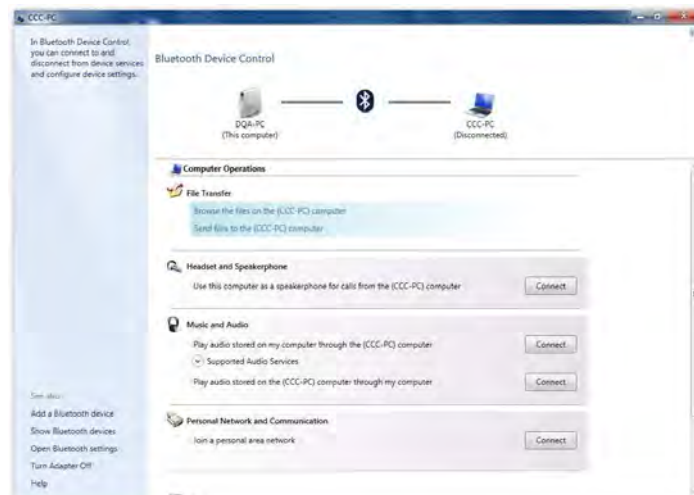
CCC-PC

In Bluetooth Device Control you can connect to and disconnect from device services and configure device settings.

See also
Add a Bluetooth device
Show Bluetooth devices
Open Bluetooth settings
Turn Adapter Off
Help

Bluetooth Device Control

DQA-PC
(This computer)

CCC-PC
(Disconnected)

Computer Operations

File Transfer
Browse the files on the (CCC-PC) computer
Send files to the (CCC-PC) computer

Headset and Speakerphone
Use this computer as a speakerphone for calls from the (CCC-PC) computer
Connect

Music and Audio
Play audio stored on my computer through the (CCC-PC) computer
Connect
Supported Audio Services
Play audio stored on the (CCC-PC) computer through my computer
Connect

Personal Network and Communication
Join a personal area network
Connect